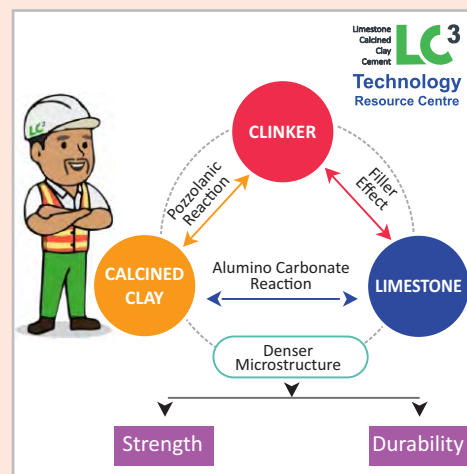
Limestone Calcined Clay Cement $LC^3$
Technology
Resource Centre

$LC^3$

CLINKER

Pozzolanic Reaction

Filler Effect

CALCINED CLAY

Alumino Carbonate Reaction

LIMESTONE

Denser Microstructure

Strength

Durability